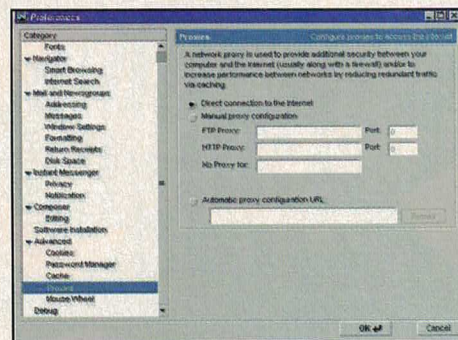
Preferences

Category
Fonts
Navigator
Smart Browsing
Internet Search
Mail and Newsgroups
Addressing
Messages
Window Settings
Formatting
Return Receipts
Disk Space
Instant Messenger
Privacy
Notification
Composer
Editing
Software Installation
Advanced
Cookies
Password Manager
Cache
Proxies
Mouse Wheel
Debug

Proxies
Configure proxies to access the Internet

A network proxy is used to provide additional security between your computer and the Internet (usually along with a firewall) and/or to increase performance between networks by reducing redundant traffic via caching.

Direct connection to the Internet
Manual proxy configuration
FTP Proxy:
Port: 0
HTTP Proxy:
Port: 0
No Proxy for:

Automatic proxy configuration URL:
Reload

OK
Cancel